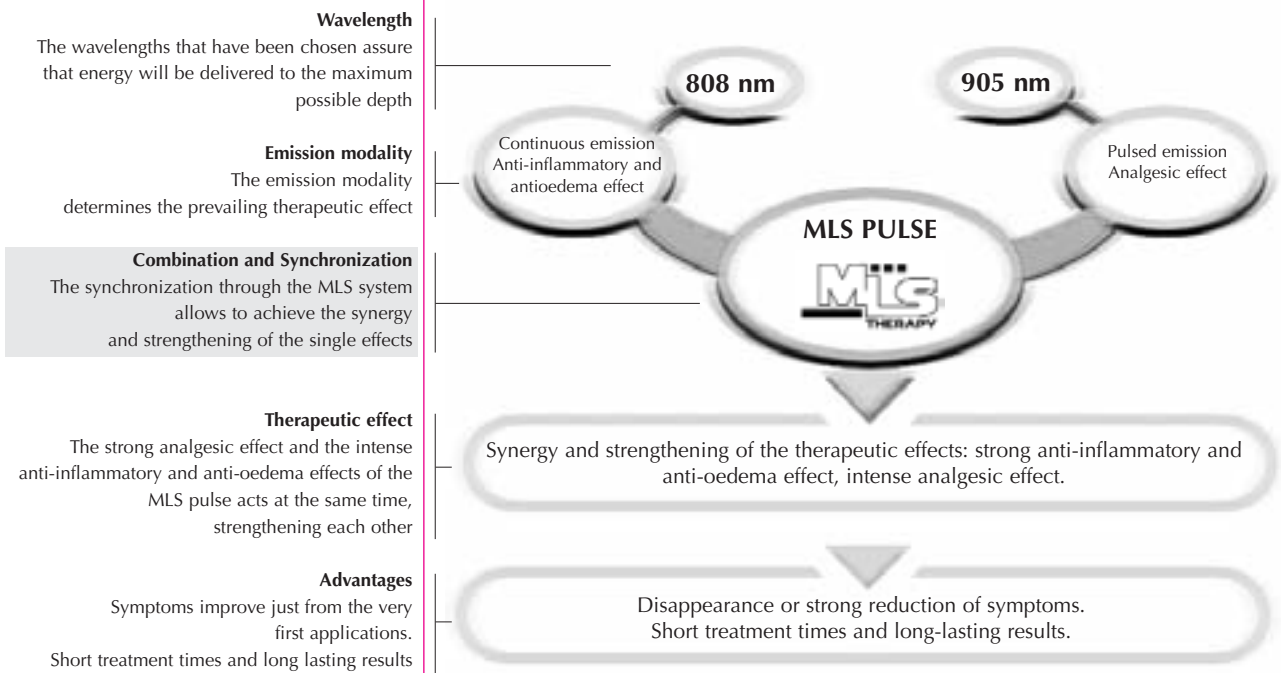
**Wavelength**
The wavelengths that have been chosen assure that energy will be delivered to the maximum possible depth

**Emission modality**
The emission modality determines the prevailing therapeutic effect

**Combination and Synchronization**
The synchronization through the MLS system allows to achieve the synergy and strengthening of the single effects

**Therapeutic effect**
The strong analgesic effect and the intense anti-inflammatory and anti-oedema effects of the MLS pulse acts at the same time, strengthening each other

**Advantages**
Symptoms improve just from the very first applications.
Short treatment times and long lasting results

**808 nm**

**905 nm**

Continuous emission
Anti-inflammatory and antioedema effect

Pulsed emission
Analgesic effect

**MLS PULSE**

MLS
THERAPY

Synergy and strengthening of the therapeutic effects: strong anti-inflammatory and anti-oedema effect, intense analgesic effect.

Disappearance or strong reduction of symptoms.
Short treatment times and long-lasting results.